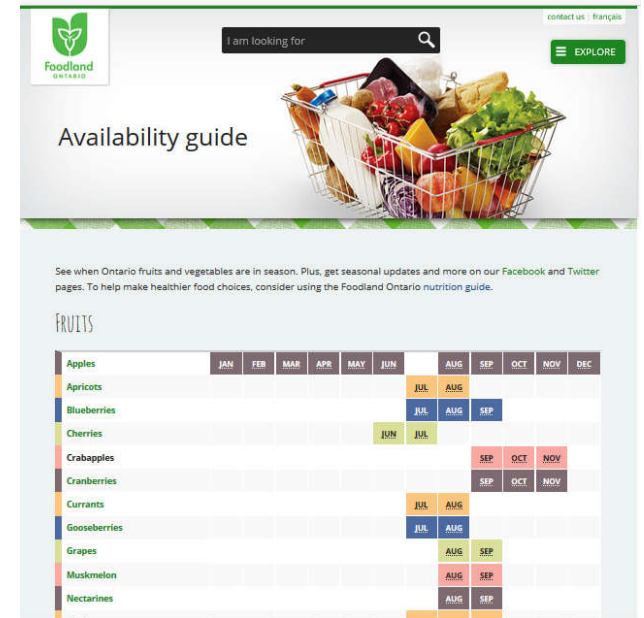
Foodland ONTARIO

I am looking for

contact us | français

EXPLORE

Availability guide

See when Ontario fruits and vegetables are in season. Plus, get seasonal updates and more on our Facebook and Twitter pages. To help make healthier food choices, consider using the Foodland Ontario nutrition guide.

FRUITS

| Apples | JAN | FEB | MAR | APR | MAY | JUN | | AUG | SEP | OCT | NOV | DEC |
|---|---|---|---|---|---|---|---|---|---|---|---|---|
| Apricots | | | | | | | JUL | AUG | | | | |
| Blueberries | | | | | | | JUL | AUG | SEP | | | |
| Cherries | | | | | | JUN | JUL | | | | | |
| Crabapples | | | | | | | | | SEP | OCT | NOV | |
| Cranberries | | | | | | | | | SEP | OCT | NOV | |
| Currants | | | | | | | JUL | AUG | | | | |
| Gooseberries | | | | | | | JUL | AUG | | | | |
| Grapes | | | | | | | | AUG | SEP | | | |
| Muskmelon | | | | | | | | AUG | SEP | | | |
| Nectarines | | | | | | | | AUG | SEP | | | |